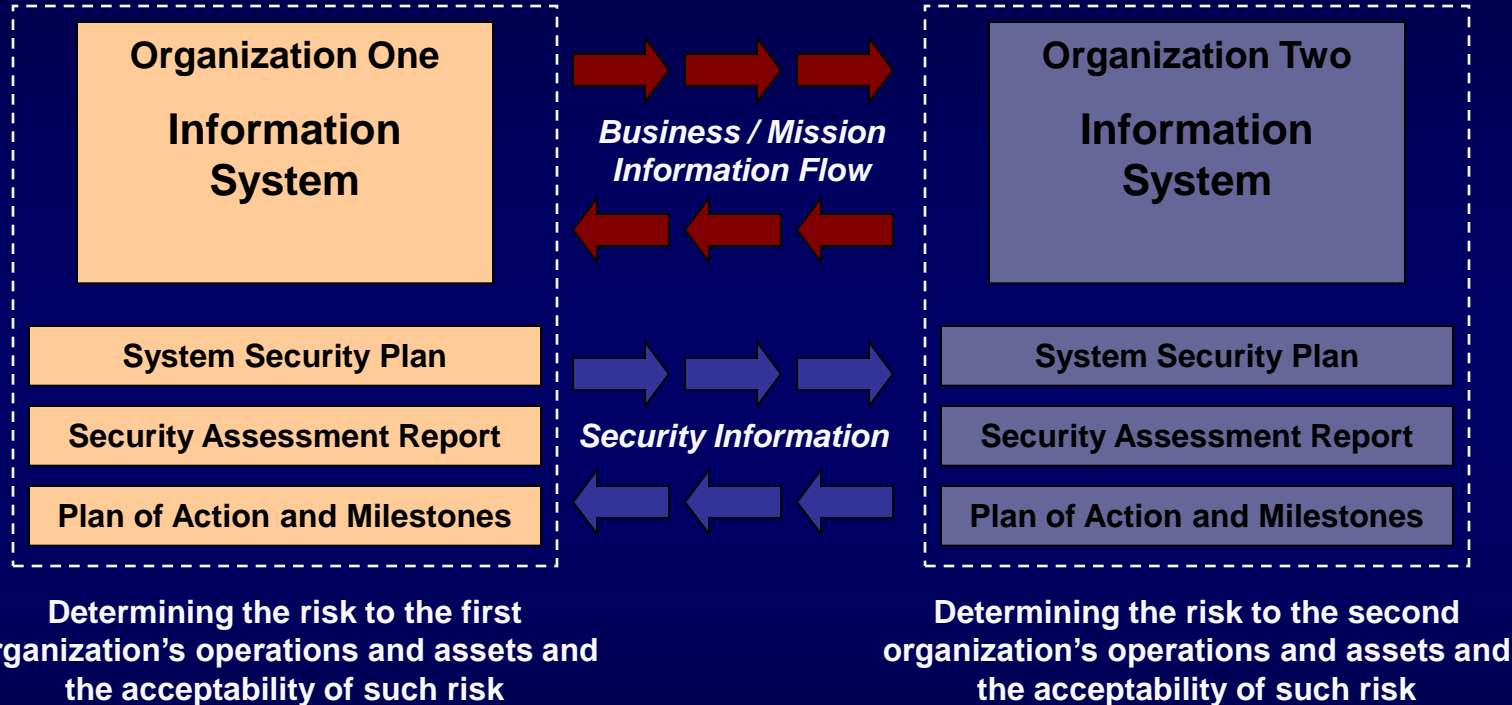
Organization One

Information System

System Security Plan

Security Assessment Report

Plan of Action and Milestones

Business / Mission Information Flow

Security Information

Organization Two

Information System

System Security Plan

Security Assessment Report

Plan of Action and Milestones

Determining the risk to the first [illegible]ganization's operations and assets and the acceptability of such risk

Determining the risk to the second organization's operations and assets and the acceptability of such risk